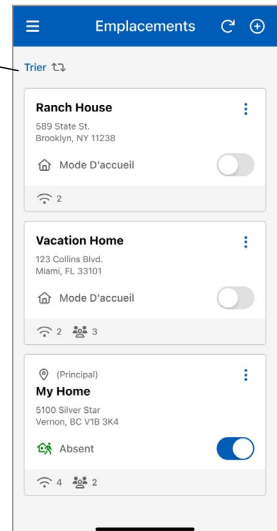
Emplacements

Trier

Ranch House
589 State St.
Brooklyn, NY 11238
Mode D'accueil
2

Vacation Home
123 Collins Blvd.
Miami, FL 33101
Mode D'accueil
2 3

(Principal)
My Home
5100 Silver Star
Vernon, BC V1B 3K4
Absent
4 2